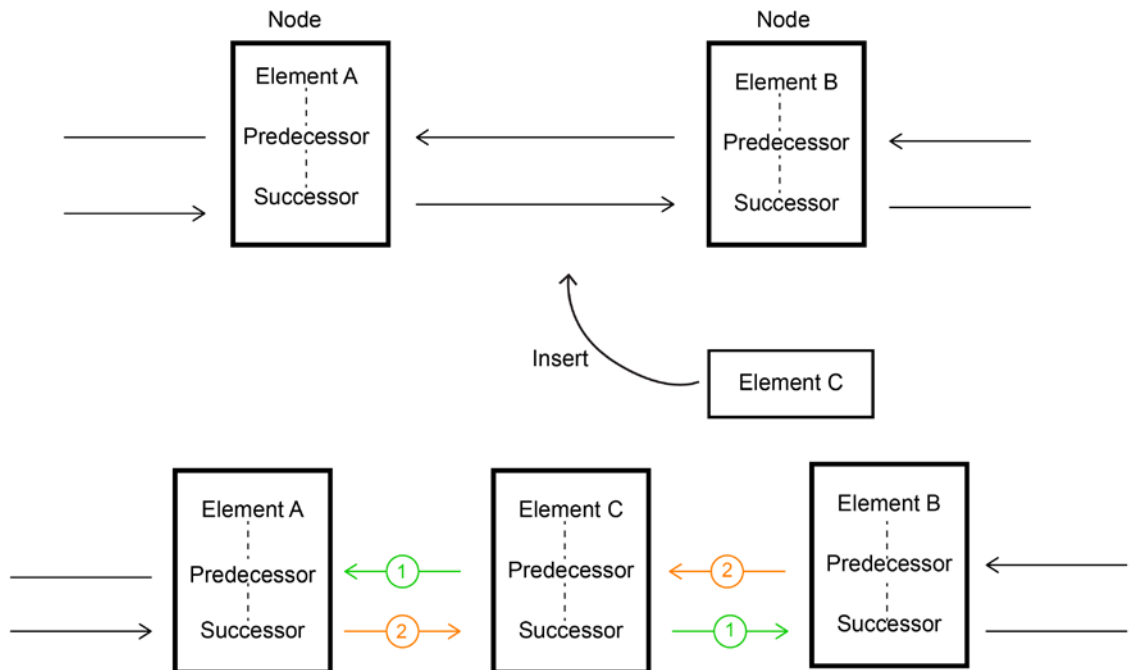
Node

Element A
Predecessor
Successor

Node

Element B
Predecessor
Successor

Insert

Element C

Element A
Predecessor
Successor

1

2

Element C
Predecessor
Successor

2

1

Element B
Predecessor
Successor